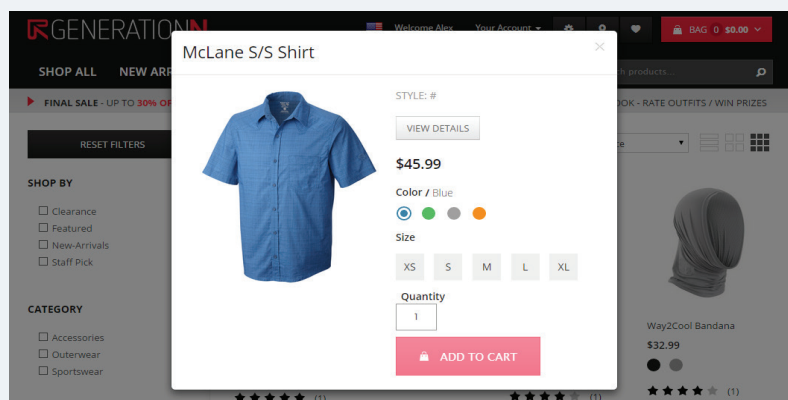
GENERATION N

Welcome Alex

Your Account

BAG 0 $0.00

SHOP ALL

NEW ARR

ch products...

FINAL SALE - UP TO 30% OF

OOK - RATE OUTFITS / WIN PRIZES

RESET FILTERS

SHOP BY

Clearance

Featured

New-Arrivals

Staff Pick

CATEGORY

Accessories

Outerwear

Sportswear

McLane S/S Shirt

×

STYLE: #

VIEW DETAILS

$45.99

Color / Blue

Size

XS

S

M

L

XL

Quantity

1

ADD TO CART

Way2Cool Bandana

$32.99

(1)

(1)

(1)